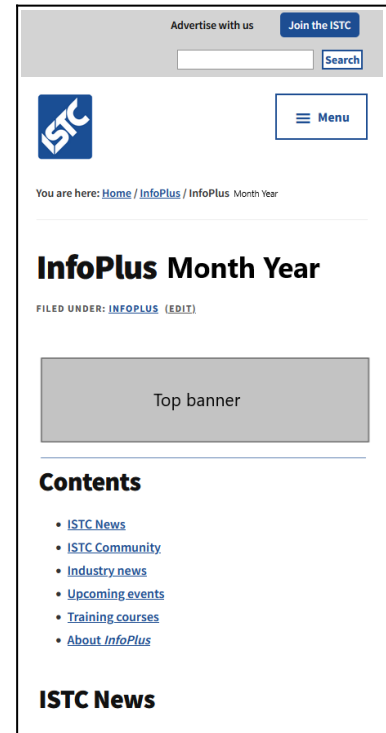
Advertise with us Join the ISTC

Search

ISTC

Menu

You are here: Home / InfoPlus / InfoPlus Month Year

InfoPlus Month Year

FILED UNDER: INFOPLUS (EDIT)

Top banner

Contents

- ISTC News
- ISTC Community
- Industry news
- Upcoming events
- Training courses
- About *InfoPlus*

ISTC News